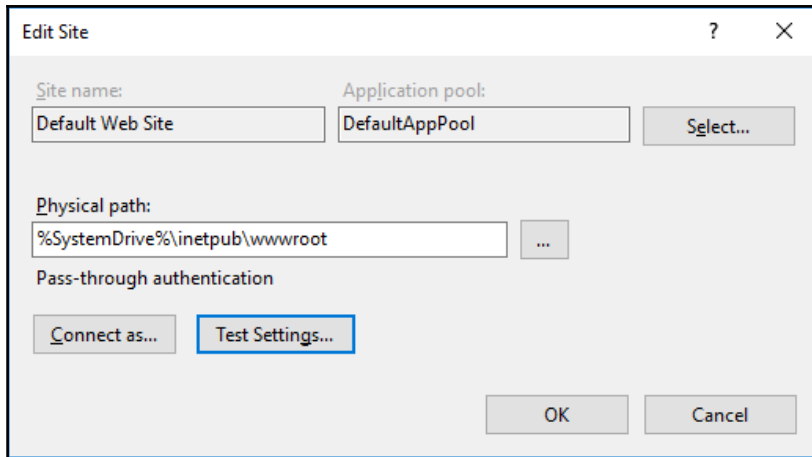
Edit Site

?

X

Site name:

Default Web Site

Application pool:

DefaultAppPool

Select...

Physical path:

%SystemDrive%\inetpub\wwwroot

...

Pass-through authentication

Connect as...

Test Settings...

OK

Cancel